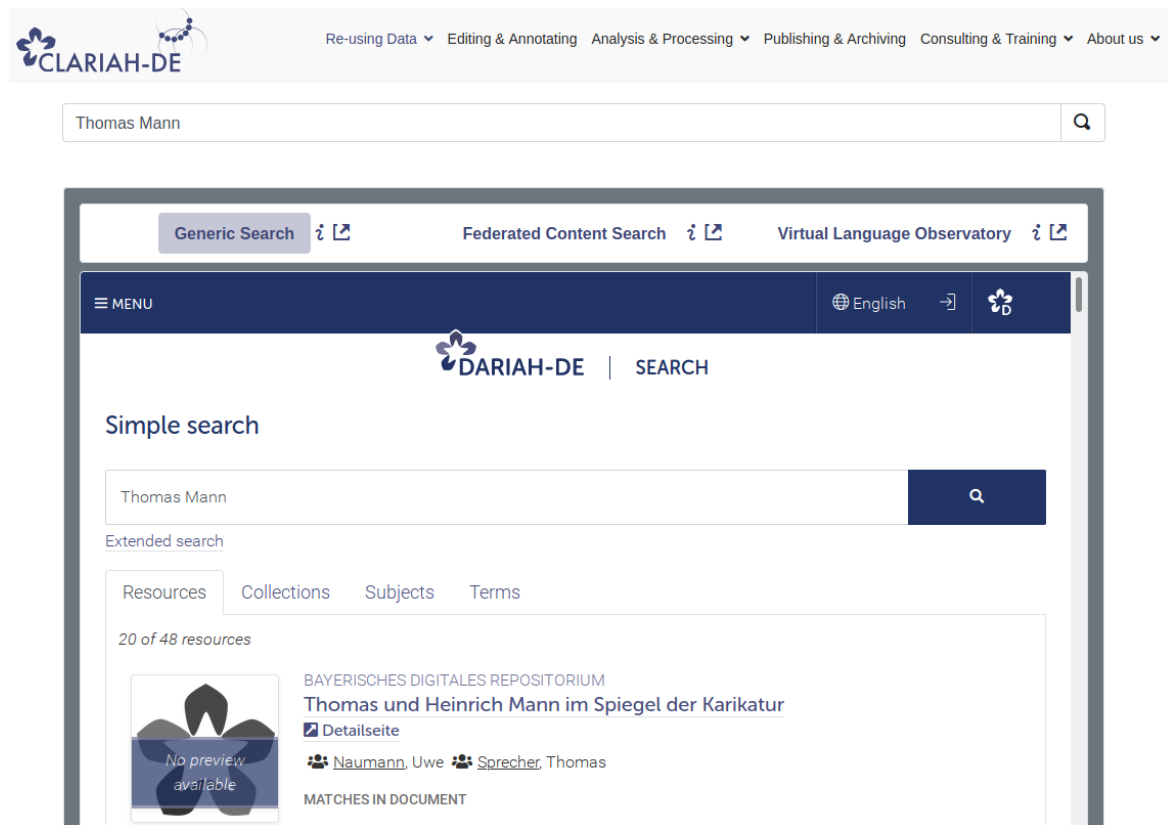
CLARIAH-DE

Re-using Data Editing & Annotating Analysis & Processing Publishing & Archiving Consulting & Training About us

Thomas Mann

Generic Search Federated Content Search Virtual Language Observatory

MENU English

DARIAH-DE | SEARCH

Simple search

Thomas Mann

Extended search

Resources Collections Subjects Terms

20 of 48 resources

No preview available

BAYERISCHES DIGITALES REPOSITORIUM

Thomas und Heinrich Mann im Spiegel der Karikatur

Detailseite

Naumann, Uwe Sprecher, Thomas

MATCHES IN DOCUMENT